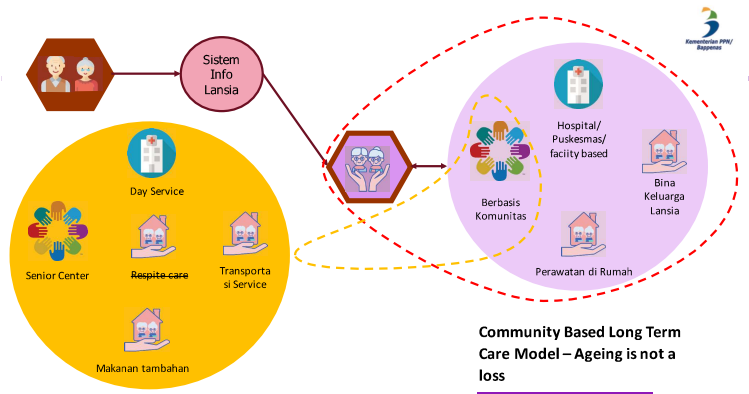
Kementerian PPN/ Bappenas

Sistem Info Lansia

Day Service

Senior Center

~~Respite care~~

Transportasi Service

Makanan tambahan

Hospital/ Puskesmas/ faciity based

Berbasis Komunitas

Bina Keluarga Lansia

Perawatan di Rumah

Community Based Long Term Care Model – Ageing is not a loss